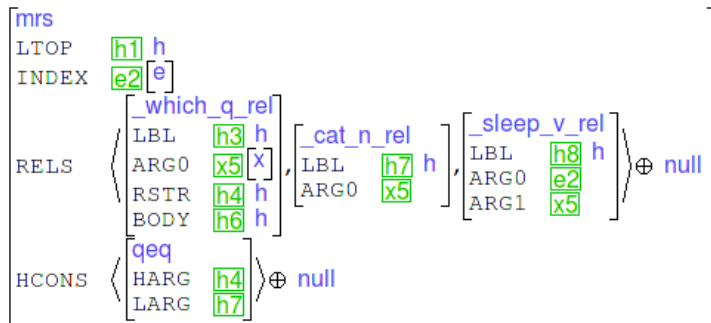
mrs
LTOP h1 h
INDEX e2 [e]
RELS ⟨ [_which_q_rel LBL h3 h ARG0 x5 [x] RSTR h4 h BODY h6 h], [_cat_n_rel LBL h7 h ARG0 x5], [_sleep_v_rel LBL h8 h ARG0 e2 ARG1 x5] ⟩ $\oplus$ null
HCONS ⟨ [qeq HARG h4 LARG h7] ⟩ $\oplus$ null